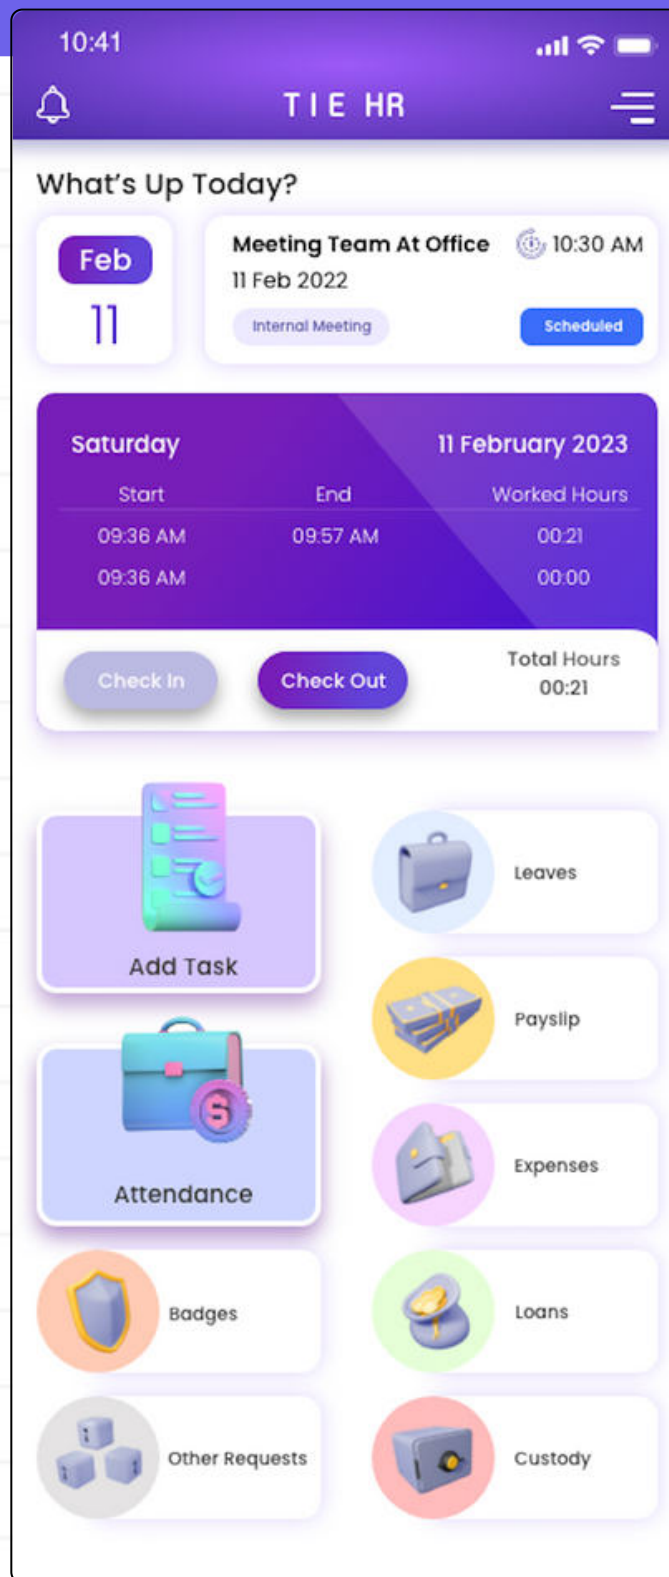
10:41

TIE HR

What's Up Today?

Feb
11

Meeting Team At Office
10:30 AM
11 Feb 2022
Internal Meeting
Scheduled

Saturday
11 February 2023

| Start | End | Worked Hours |
|---|---|---|
| 09:36 AM | 09:57 AM | 00:21 |
| 09:36 AM | | 00:00 |

Check In
Check Out
Total Hours
00:21

Add Task
Leaves
Payslip
Attendance
Expenses
Badges
Loans
Other Requests
Custody